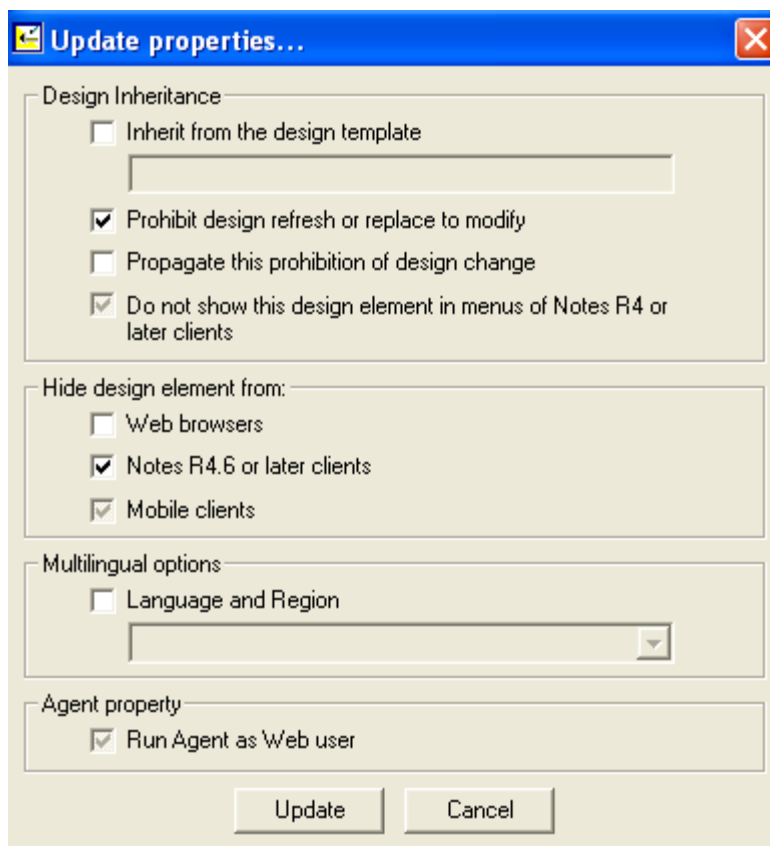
Update properties...

Design Inheritance

Inherit from the design template

Prohibit design refresh or replace to modify

Propagate this prohibition of design change

Do not show this design element in menus of Notes R4 or later clients

Hide design element from:

Web browsers

Notes R4.6 or later clients

Mobile clients

Multilingual options

Language and Region

Agent property

Run Agent as Web user

Update

Cancel